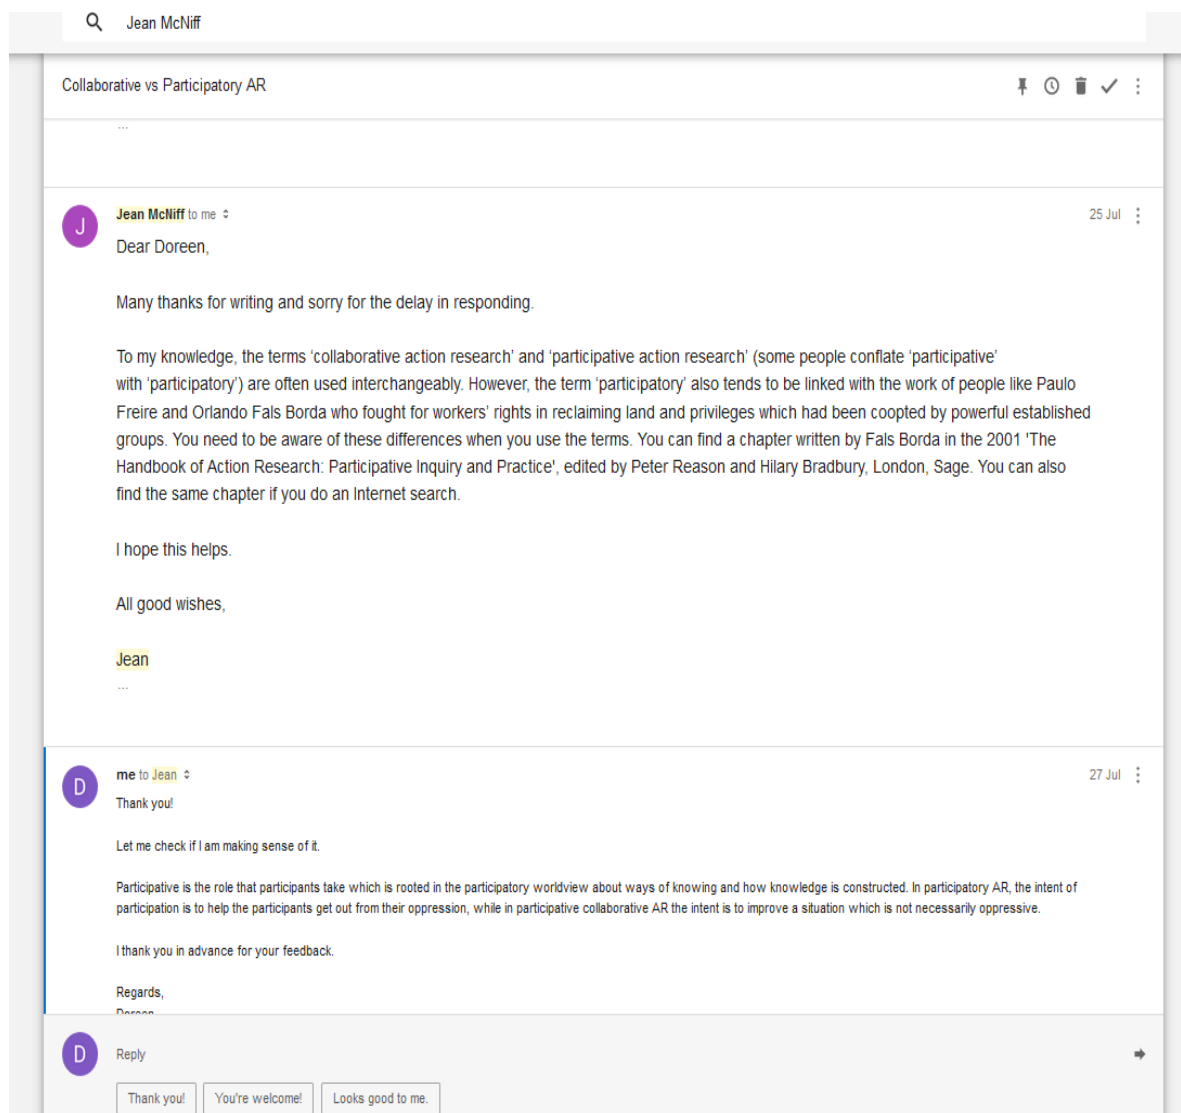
Jean McNiff

Collaborative vs Participatory AR

...

J

Jean McNiff to me

25 Jul

Dear Doreen,

Many thanks for writing and sorry for the delay in responding.

To my knowledge, the terms 'collaborative action research' and 'participative action research' (some people conflate 'participative' with 'participatory') are often used interchangeably. However, the term 'participatory' also tends to be linked with the work of people like Paulo Freire and Orlando Fals Borda who fought for workers' rights in reclaiming land and privileges which had been coopted by powerful established groups. You need to be aware of these differences when you use the terms. You can find a chapter written by Fals Borda in the 2001 'The Handbook of Action Research: Participative Inquiry and Practice', edited by Peter Reason and Hilary Bradbury, London, Sage. You can also find the same chapter if you do an Internet search.

I hope this helps.

All good wishes,

Jean

...

D

me to Jean

27 Jul

Thank you!

Let me check if I am making sense of it.

Participative is the role that participants take which is rooted in the participatory worldview about ways of knowing and how knowledge is constructed. In participatory AR, the intent of participation is to help the participants get out from their oppression, while in participative collaborative AR the intent is to improve a situation which is not necessarily oppressive.

I thank you in advance for your feedback.

Regards,

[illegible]

D

Reply

Thank you!

You're welcome!

Looks good to me.